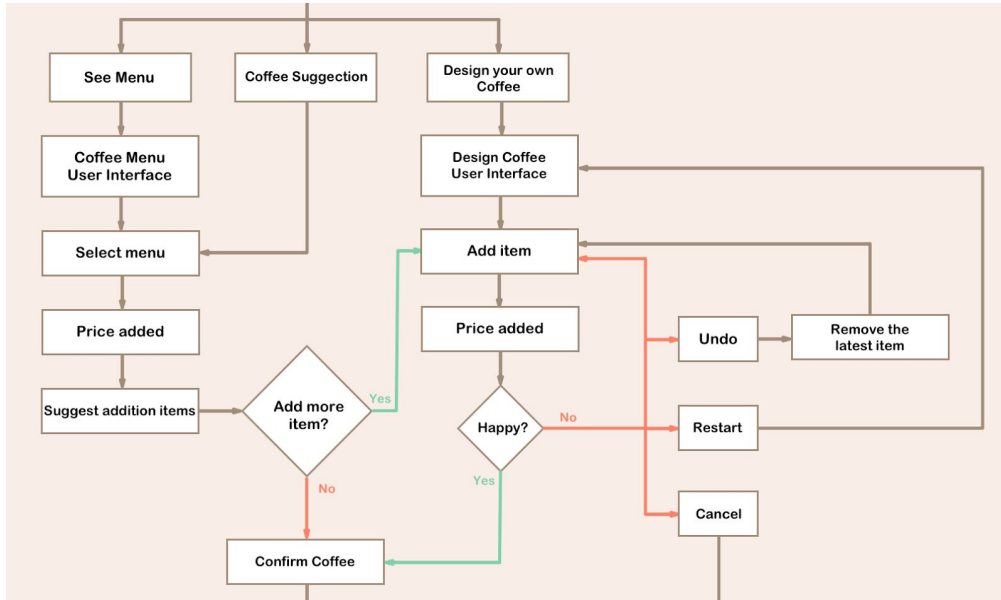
See Menu

Coffee Suggection

Design your own Coffee

Coffee Menu User Interface

Design Coffee User Interface

Select menu

Add item

Price added

Price added

Undo

Remove the latest item

Suggest addition items

Add more item?

Yes

Happy?

No

Restart

No

Yes

Cancel

Confirm Coffee